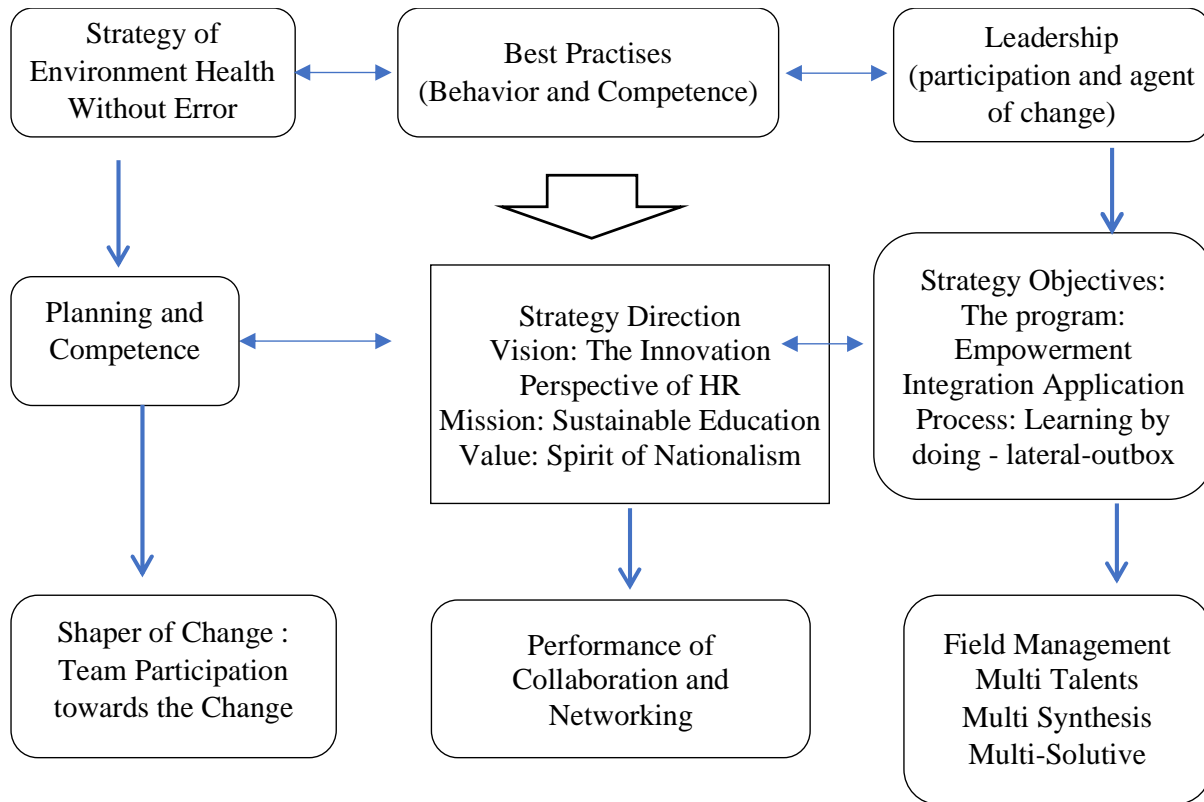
Strategy of Environment Health Without Error

Best Practises (Behavior and Competence)

Leadership (participation and agent of change)

Planning and Competence

Strategy Direction
Vision: The Innovation Perspective of HR
Mission: Sustainable Education
Value: Spirit of Nationalism

Strategy Objectives:
The program: Empowerment
Integration Application
Process: Learning by doing - lateral-outbox

Shaper of Change : Team Participation towards the Change

Performance of Collaboration and Networking

Field Management
Multi Talents
Multi Synthesis
Multi-Solutive